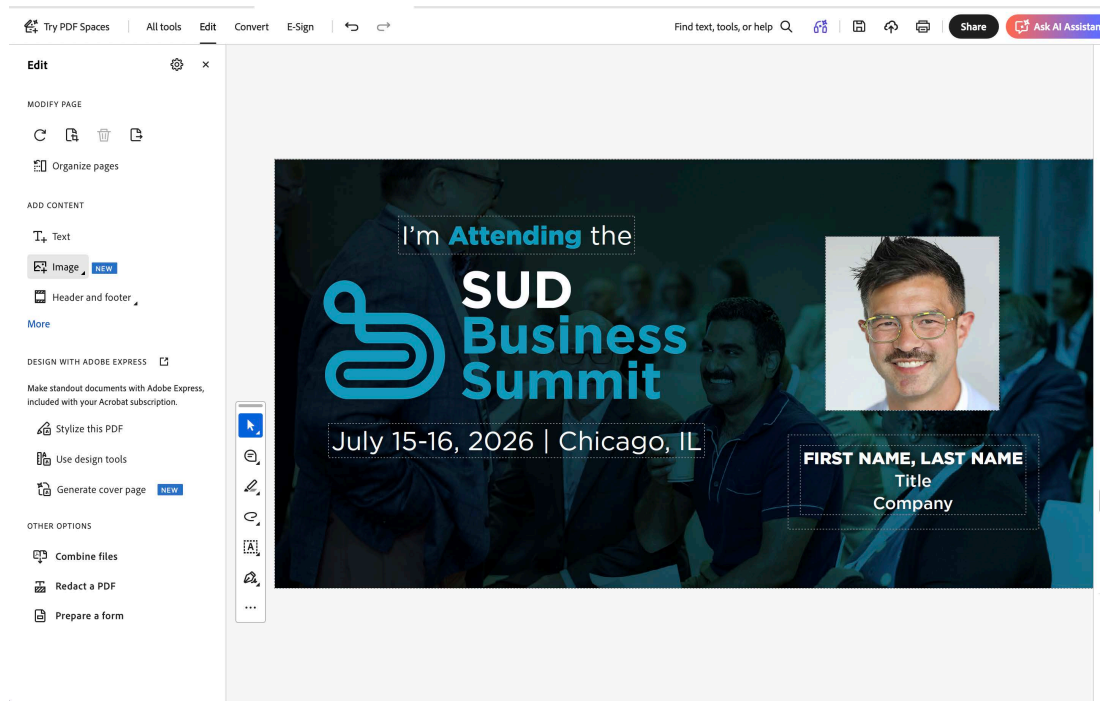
Try PDF Spaces | All tools | Edit | Convert | E-Sign

Find text, tools, or help

Share

Ask AI Assistan

Edit

MODIFY PAGE

Organize pages

ADD CONTENT

Text

Image NEW

Header and footer

More

DESIGN WITH ADOBE EXPRESS

Make standout documents with Adobe Express, included with your Acrobat subscription.

Stylize this PDF

Use design tools

Generate cover page NEW

OTHER OPTIONS

Combine files

Redact a PDF

Prepare a form

I'm Attending the

SUD Business Summit

July 15-16, 2026 | Chicago, IL

FIRST NAME, LAST NAME
Title
Company